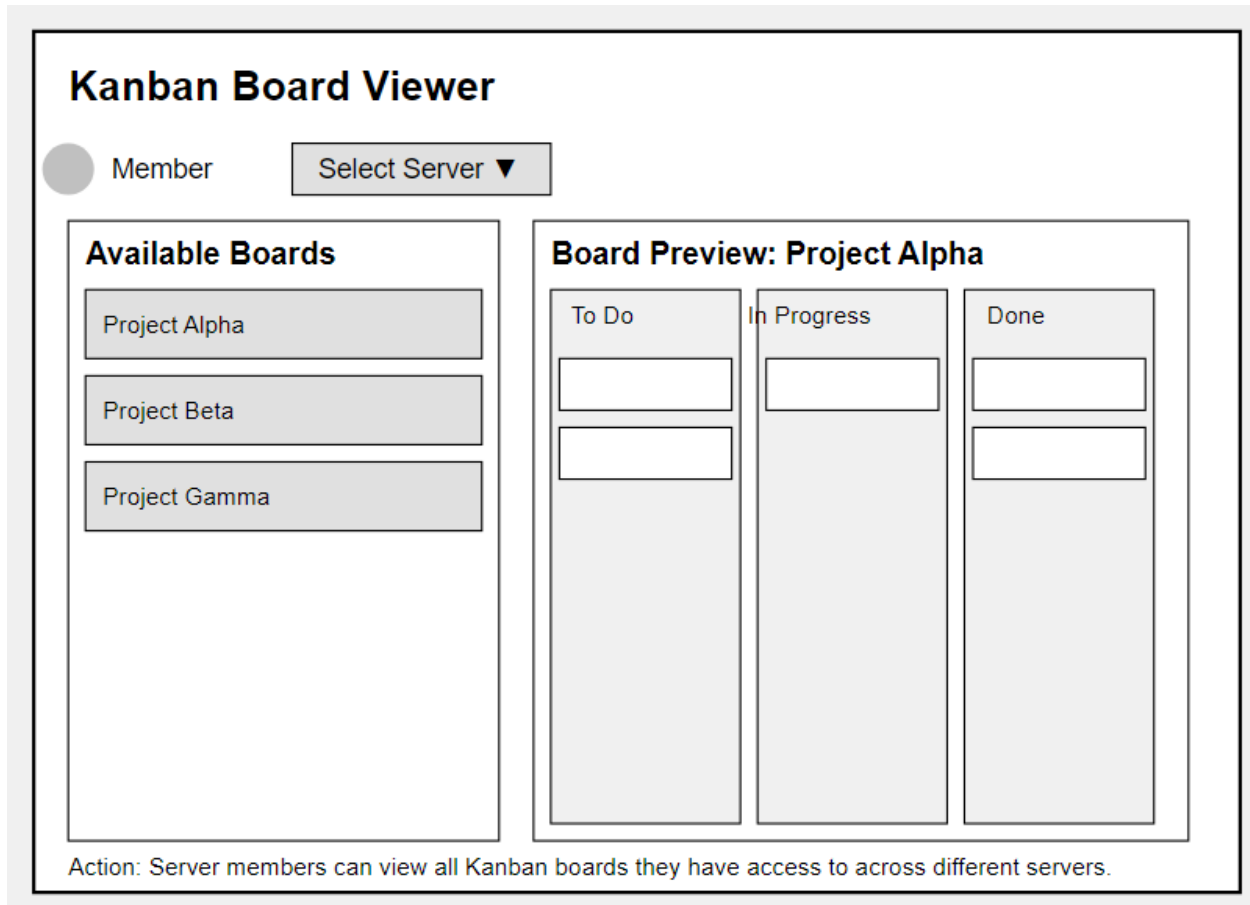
Kanban Board Viewer

Member

Select Server ▼

Available Boards

Project Alpha

Project Beta

Project Gamma

Board Preview: Project Alpha

To Do

In Progress

Done

Action: Server members can view all Kanban boards they have access to across different servers.